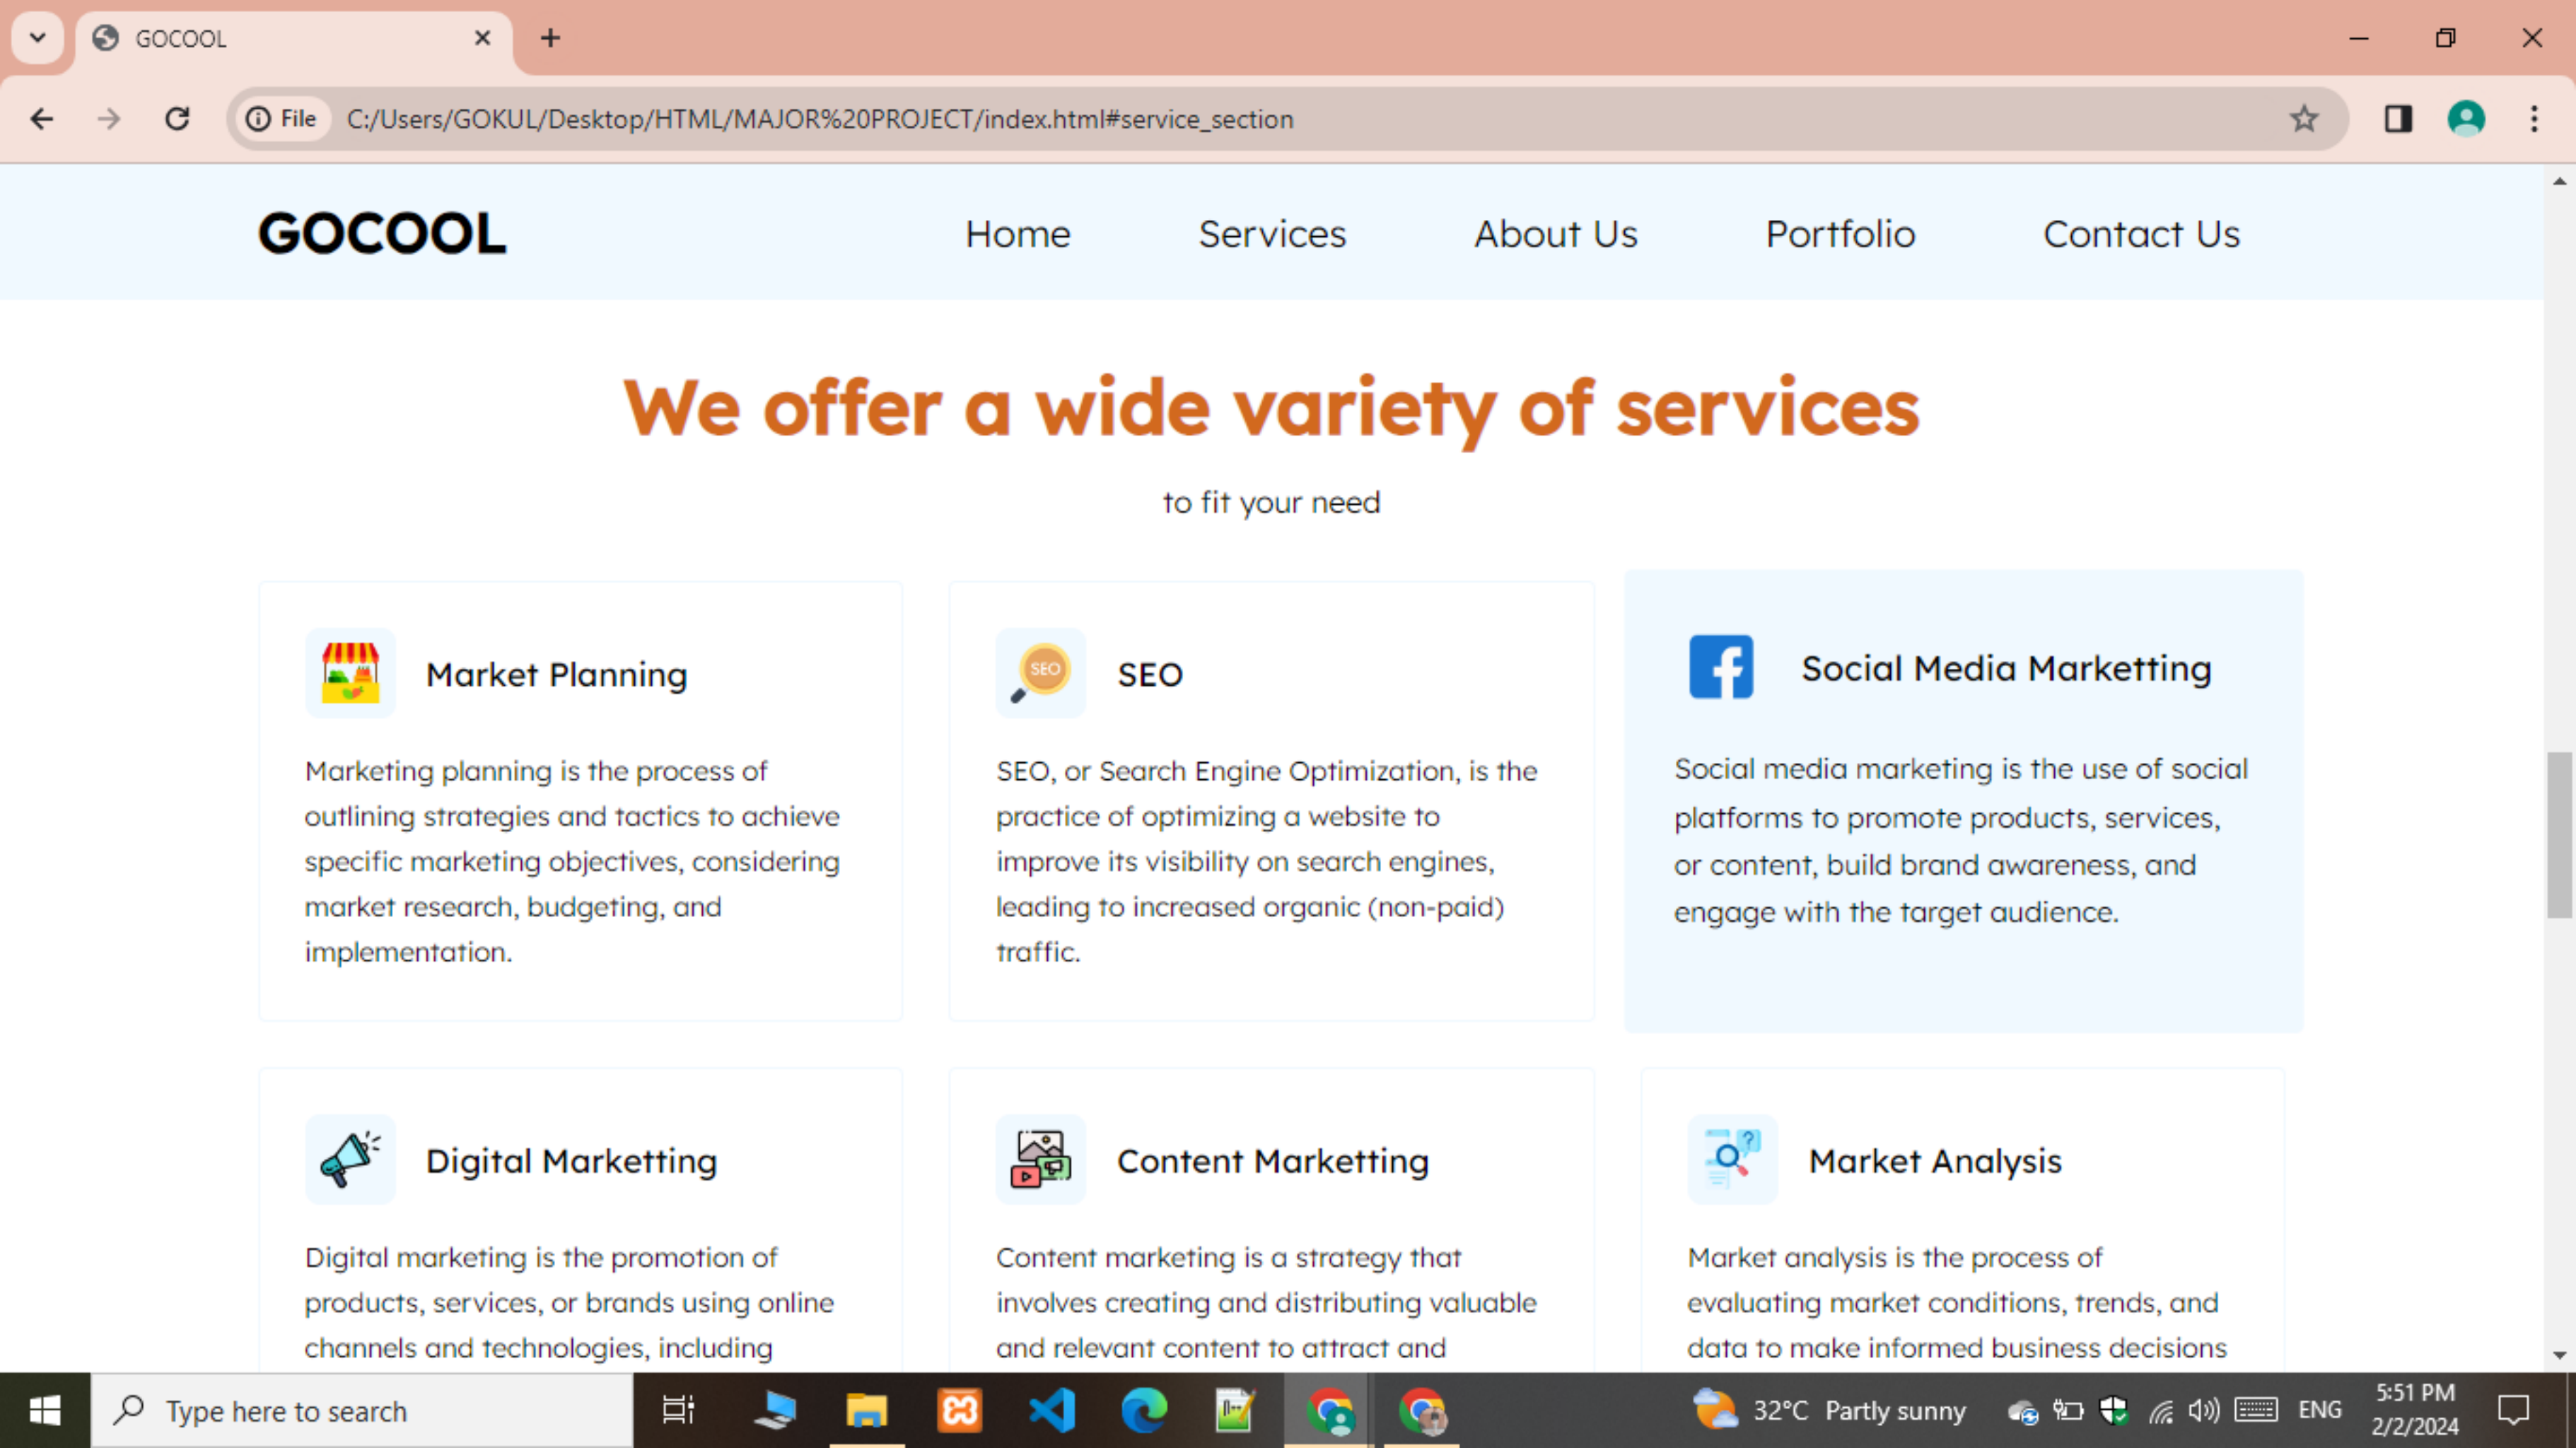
GOCOOL

File C:/Users/GOKUL/Desktop/HTML/MAJOR%20PROJECT/index.html#service_section

GOCOOL

Home Services About Us Portfolio Contact Us

We offer a wide variety of services

to fit your need

SEO

Market Planning

Marketing planning is the process of outlining strategies and tactics to achieve specific marketing objectives, considering market research, budgeting, and implementation.

SEO

SEO, or Search Engine Optimization, is the practice of optimizing a website to improve its visibility on search engines, leading to increased organic (non-paid) traffic.

Social Media Marketting

Social media marketing is the use of social platforms to promote products, services, or content, build brand awareness, and engage with the target audience.

Digital Marketting

Digital marketing is the promotion of products, services, or brands using online channels and technologies, including

Content Marketting

Content marketing is a strategy that involves creating and distributing valuable and relevant content to attract and

Market Analysis

Market analysis is the process of evaluating market conditions, trends, and data to make informed business decisions

Type here to search

32°C Partly sunny ENG 5:51 PM 2/2/2024